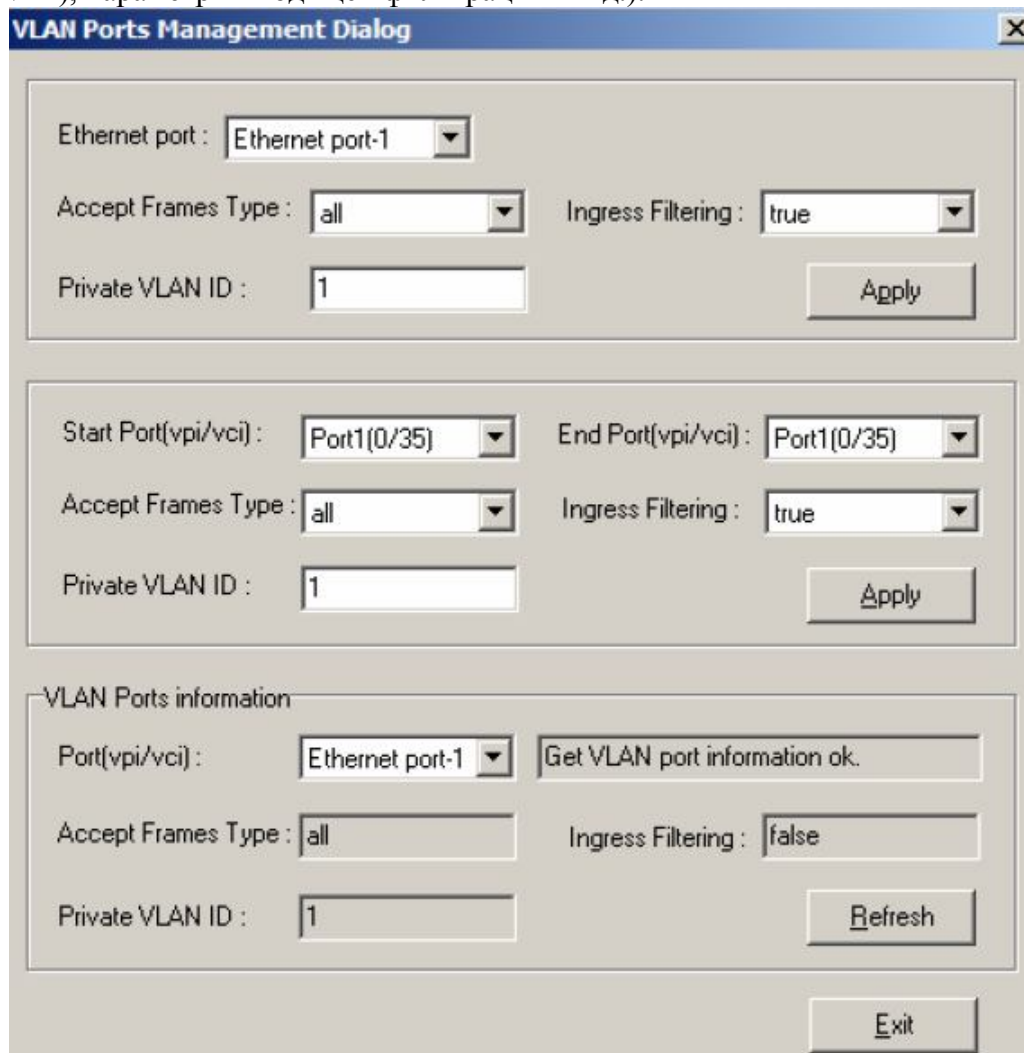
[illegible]
VLAN Ports Management Dialog

Ethernet port : Ethernet port-1

Accept Frames Type : all

Ingress Filtering : true

Private VLAN ID : 1

Apply

Start Port(vpi/vci) : Port1(0/35)

End Port(vpi/vci) : Port1(0/35)

Accept Frames Type : all

Ingress Filtering : true

Private VLAN ID : 1

Apply

VLAN Ports information

Port(vpi/vci) : Ethernet port-1

Get VLAN port information ok.

Accept Frames Type : all

Ingress Filtering : false

Private VLAN ID : 1

Refresh

Exit